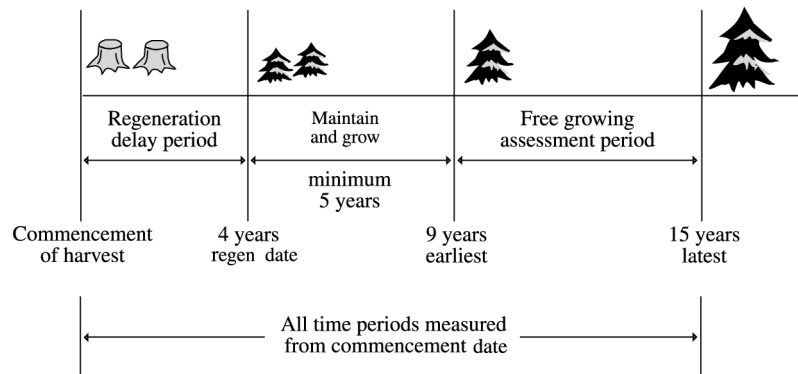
Regeneration delay period

Maintain and grow

minimum 5 years

Free growing assessment period

Commencement of harvest

4 years regen date

9 years earliest

15 years latest

All time periods measured from commencement date